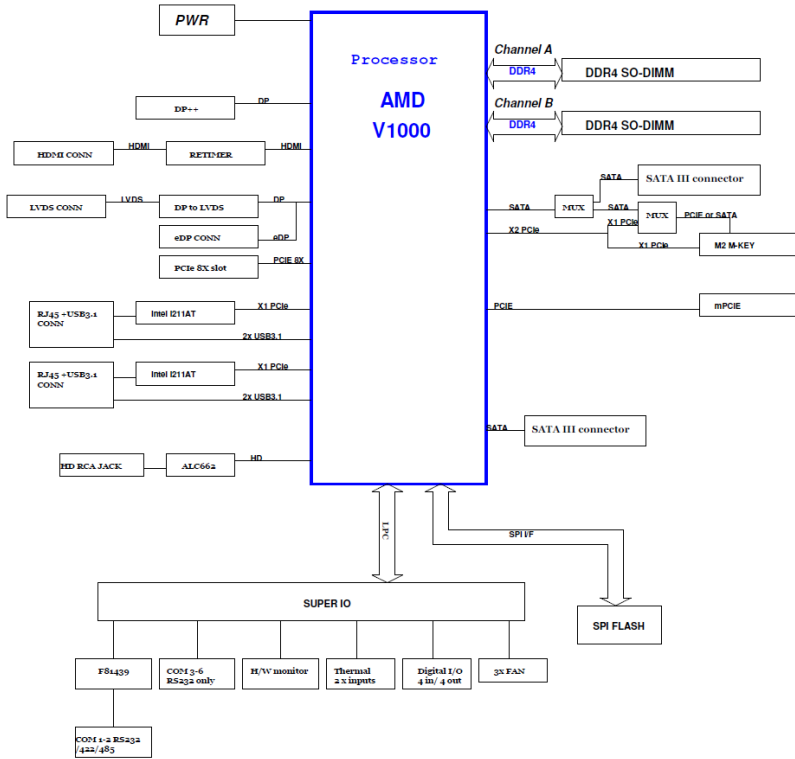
PWR

Processor

AMD
V1000

Channel A
DDR4
DDR4 SO-DIMM

Channel B
DDR4
DDR4 SO-DIMM

DP++
DP

HDMI CONN
HDMI
RETIMER
HDMI

LVDS CONN
LVDS
DP to LVDS
DP

eDP CONN
eDP

PCIe 8X slot
PCIE 8X

SATA
SATA III connector
SATA
MUX
SATA
X1 PCIe
MUX
PCIE or SATA
X2 PCIe
X1 PCIe
M2 M-KEY

RJ45 +USB3.1 CONN
Intel I211AT
X1 PCIe
2x USB3.1

PCIE
mPCIE

RJ45 +USB3.1 CONN
Intel I211AT
X1 PCIe
2x USB3.1

SATA
SATA III connector

HD RCA JACK
ALC662
HD

LPC

SPI I/F

SUPER IO

SPI FLASH

F81439
COM 3-6 RS232 only
H/W monitor
Thermal 2 x inputs
Digital I/O 4 in/ 4 out
3x FAN

COM 1-2 RS232 /422/485